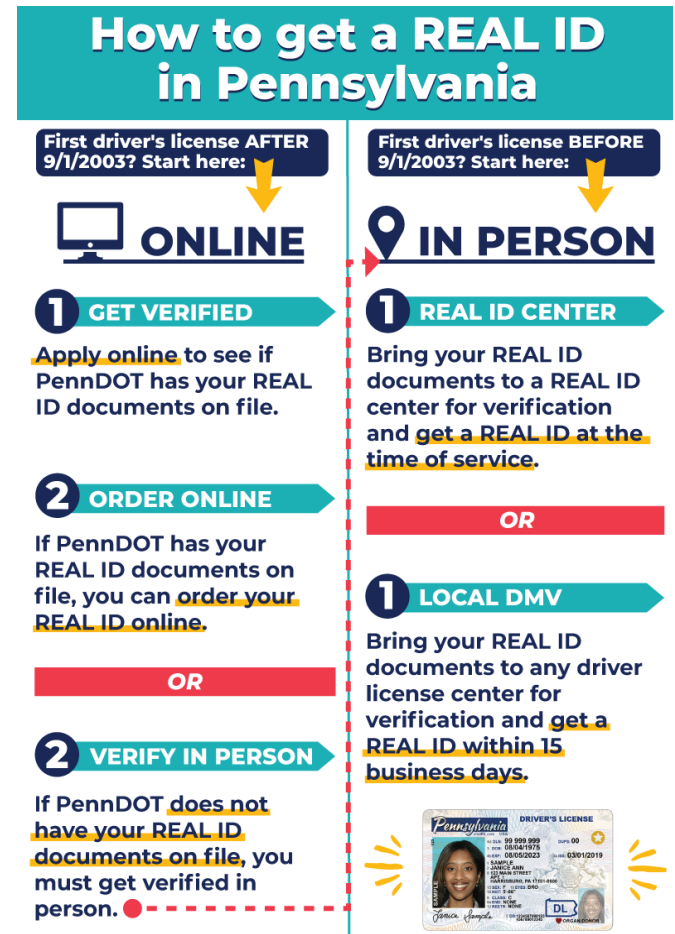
How to get a REAL ID in Pennsylvania

First driver's license AFTER 9/1/2003? Start here:

ONLINE

1 GET VERIFIED

Apply online to see if PennDOT has your REAL ID documents on file.

2 ORDER ONLINE

If PennDOT has your REAL ID documents on file, you can order your REAL ID online.

OR

2 VERIFY IN PERSON

If PennDOT does not have your REAL ID documents on file, you must get verified in person.

First driver's license BEFORE 9/1/2003? Start here:

IN PERSON

1 REAL ID CENTER

Bring your REAL ID documents to a REAL ID center for verification and get a REAL ID at the time of service.

OR

1 LOCAL DMV

Bring your REAL ID documents to any driver license center for verification and get a REAL ID within 15 business days.

Pennsylvania DRIVER'S LICENSE
DL 99 999 999
DOB 08/04/1975
EXP 08/05/2023
SAMPLE
JANICE ANN
123 MAIN STREET
HARRISBURG, PA 17101
DUPS 00
ISS 03/01/2019
CLASS C
DL
Janice Sample
ORGAN DONOR
SAMPLE